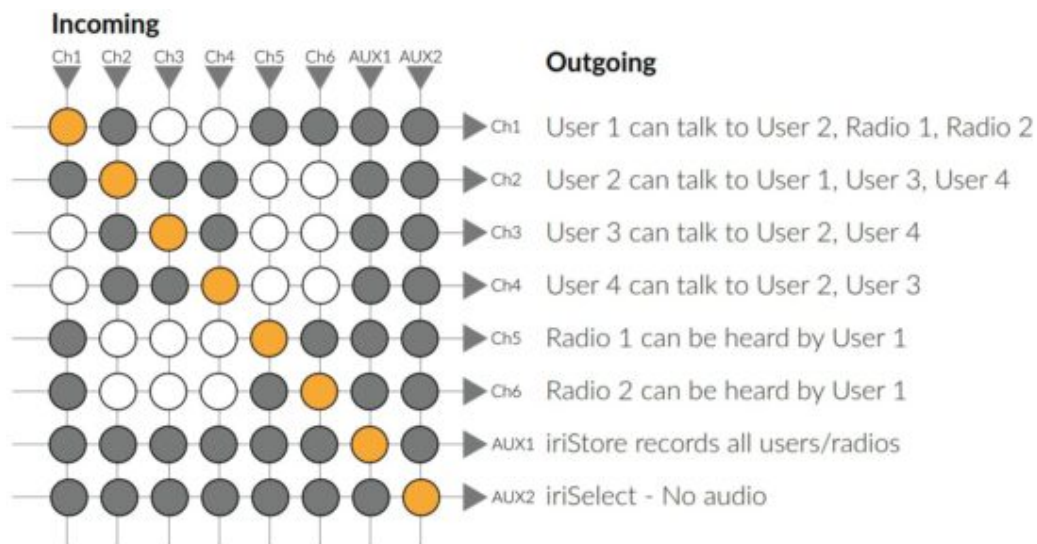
Incoming

| Ch1 | Ch2 | Ch3 | Ch4 | Ch5 | Ch6 | AUX1 | AUX2 |
|---|---|---|---|---|---|---|---|

Outgoing

Ch1 User 1 can talk to User 2, Radio 1, Radio 2

Ch2 User 2 can talk to User 1, User 3, User 4

Ch3 User 3 can talk to User 2, User 4

Ch4 User 4 can talk to User 2, User 3

Ch5 Radio 1 can be heard by User 1

Ch6 Radio 2 can be heard by User 1

AUX1 iriStore records all users/radios

AUX2 iriSelect - No audio